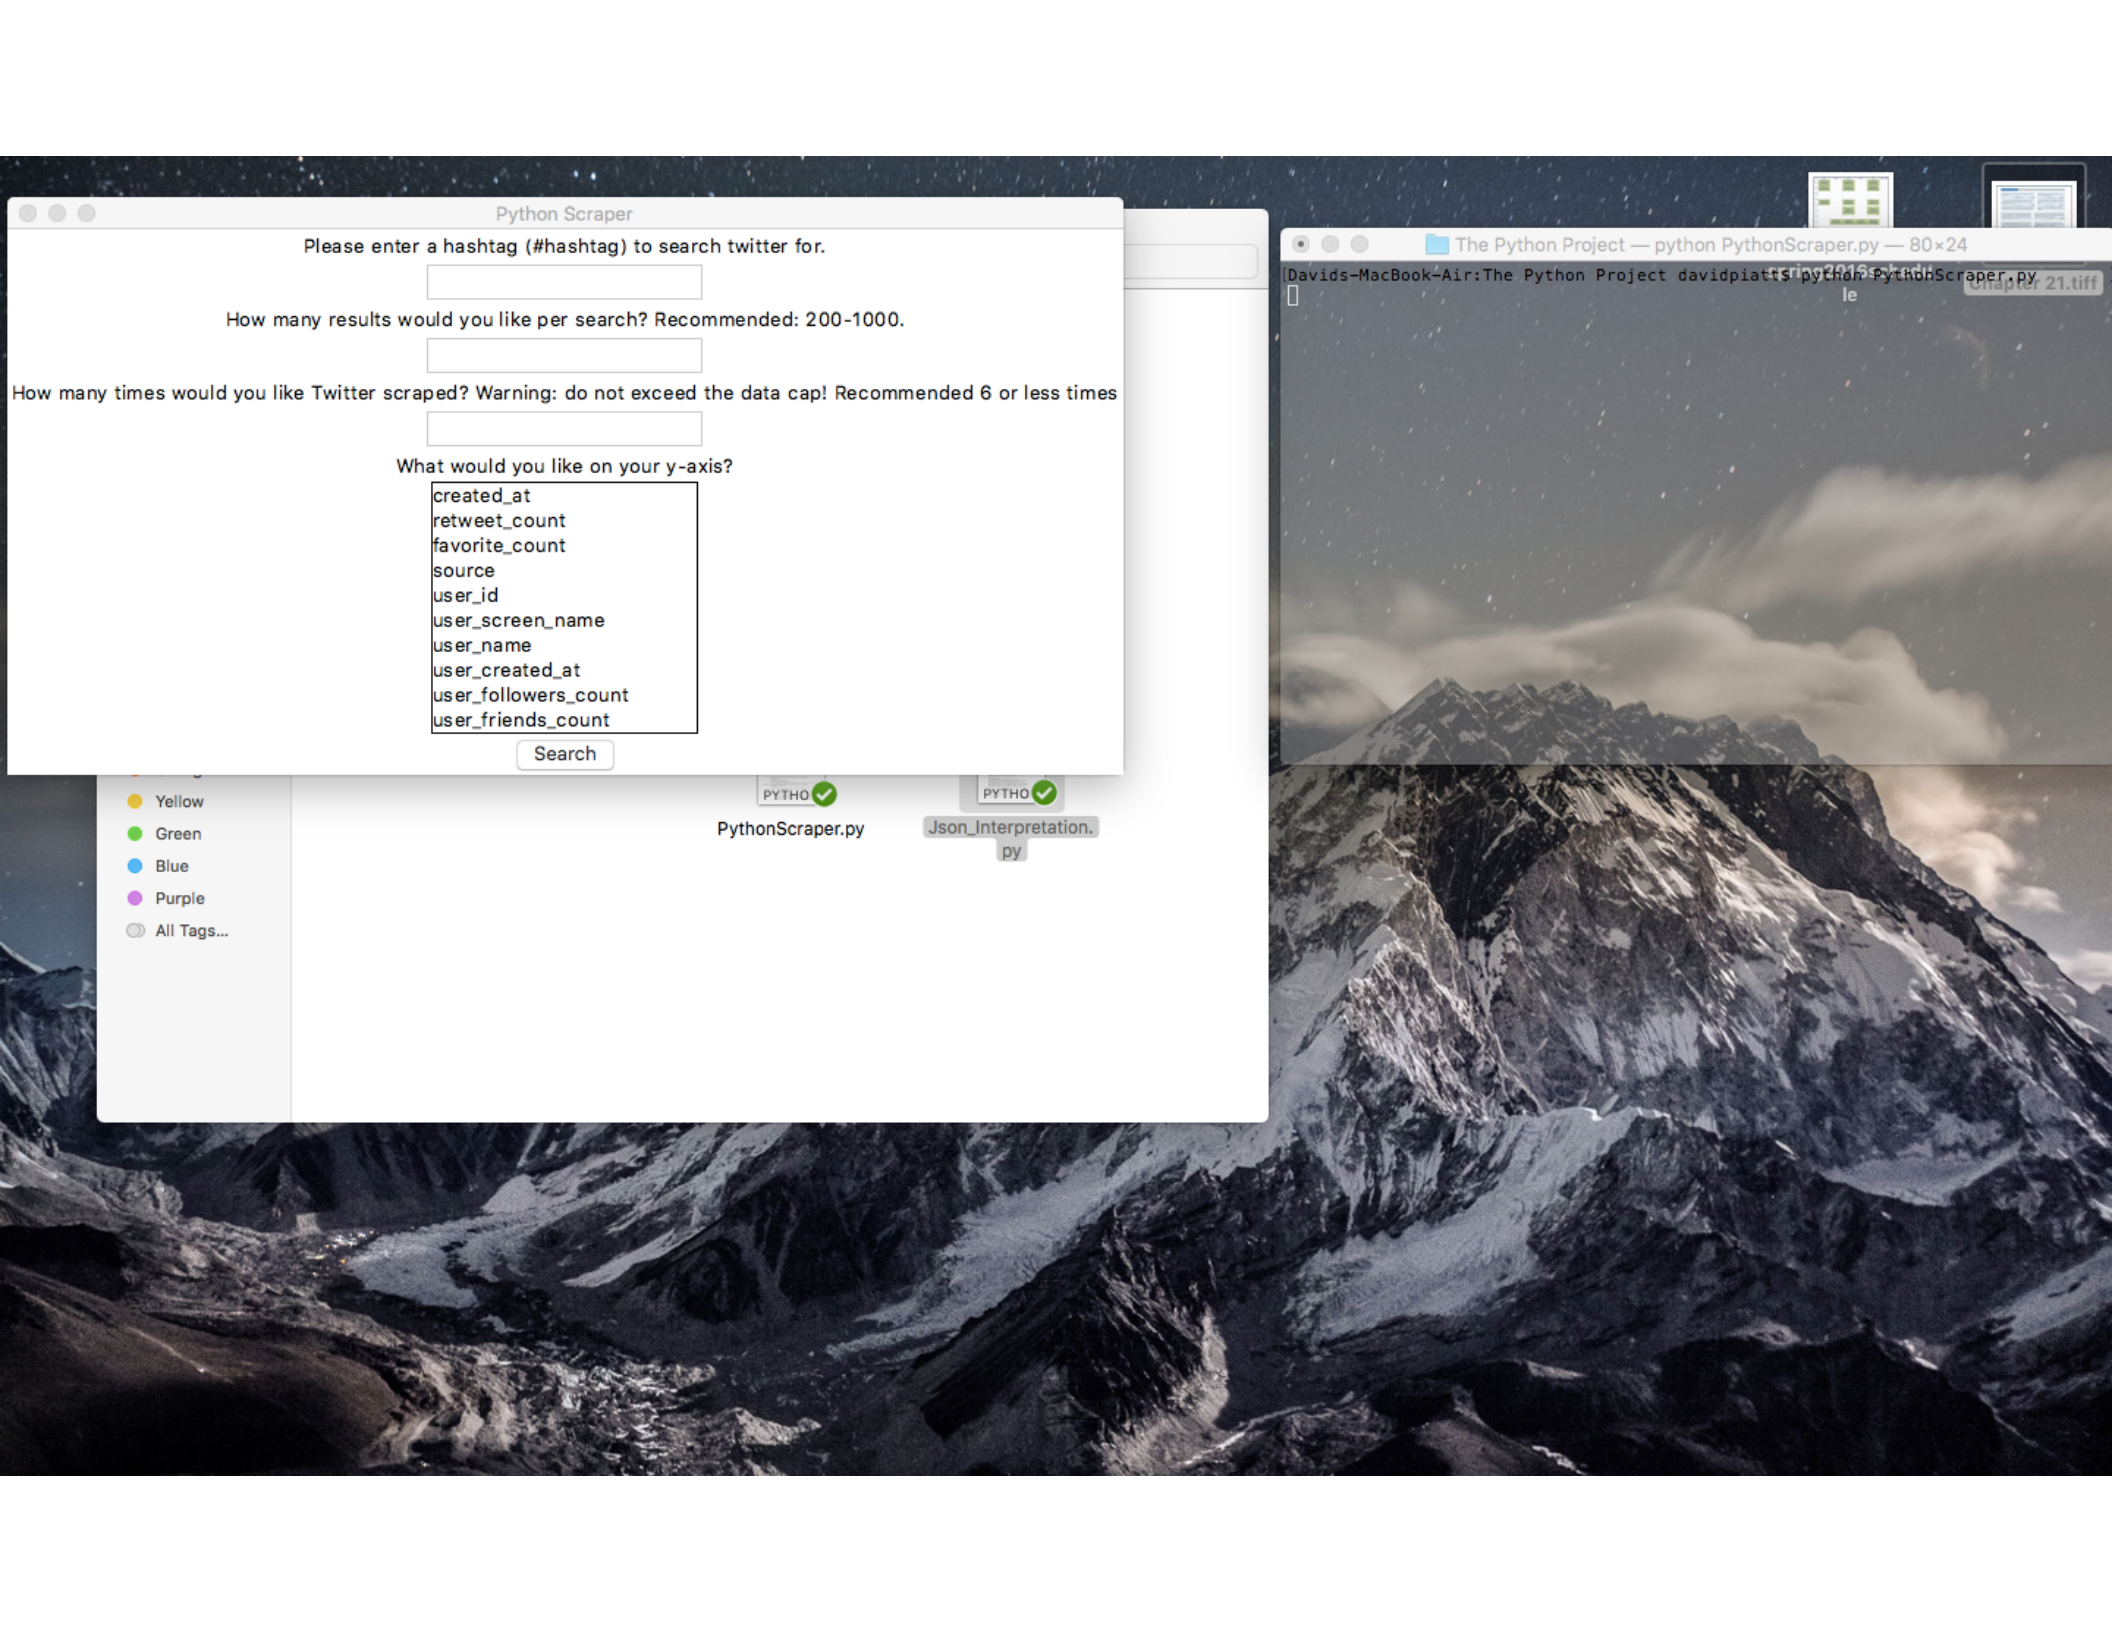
Python Scraper

Please enter a hashtag (#hashtag) to search twitter for.

How many results would you like per search? Recommended: 200-1000.

How many times would you like Twitter scraped? Warning: do not exceed the data cap! Recommended 6 or less times

What would you like on your y-axis?

created_at
retweet_count
favorite_count
source
user_id
user_screen_name
user_name
user_created_at
user_followers_count
user_friends_count

Search

Yellow
Green
Blue
Purple
All Tags...

PYTHO
PythonScraper.py

PYTHO
Json_Interpretation.py

The Python Project — python PythonScraper.py — 80×24

Davids-MacBook-Air:The Python Project davidpiatt$ python PythonScraper.py

Chapter 21.tiff